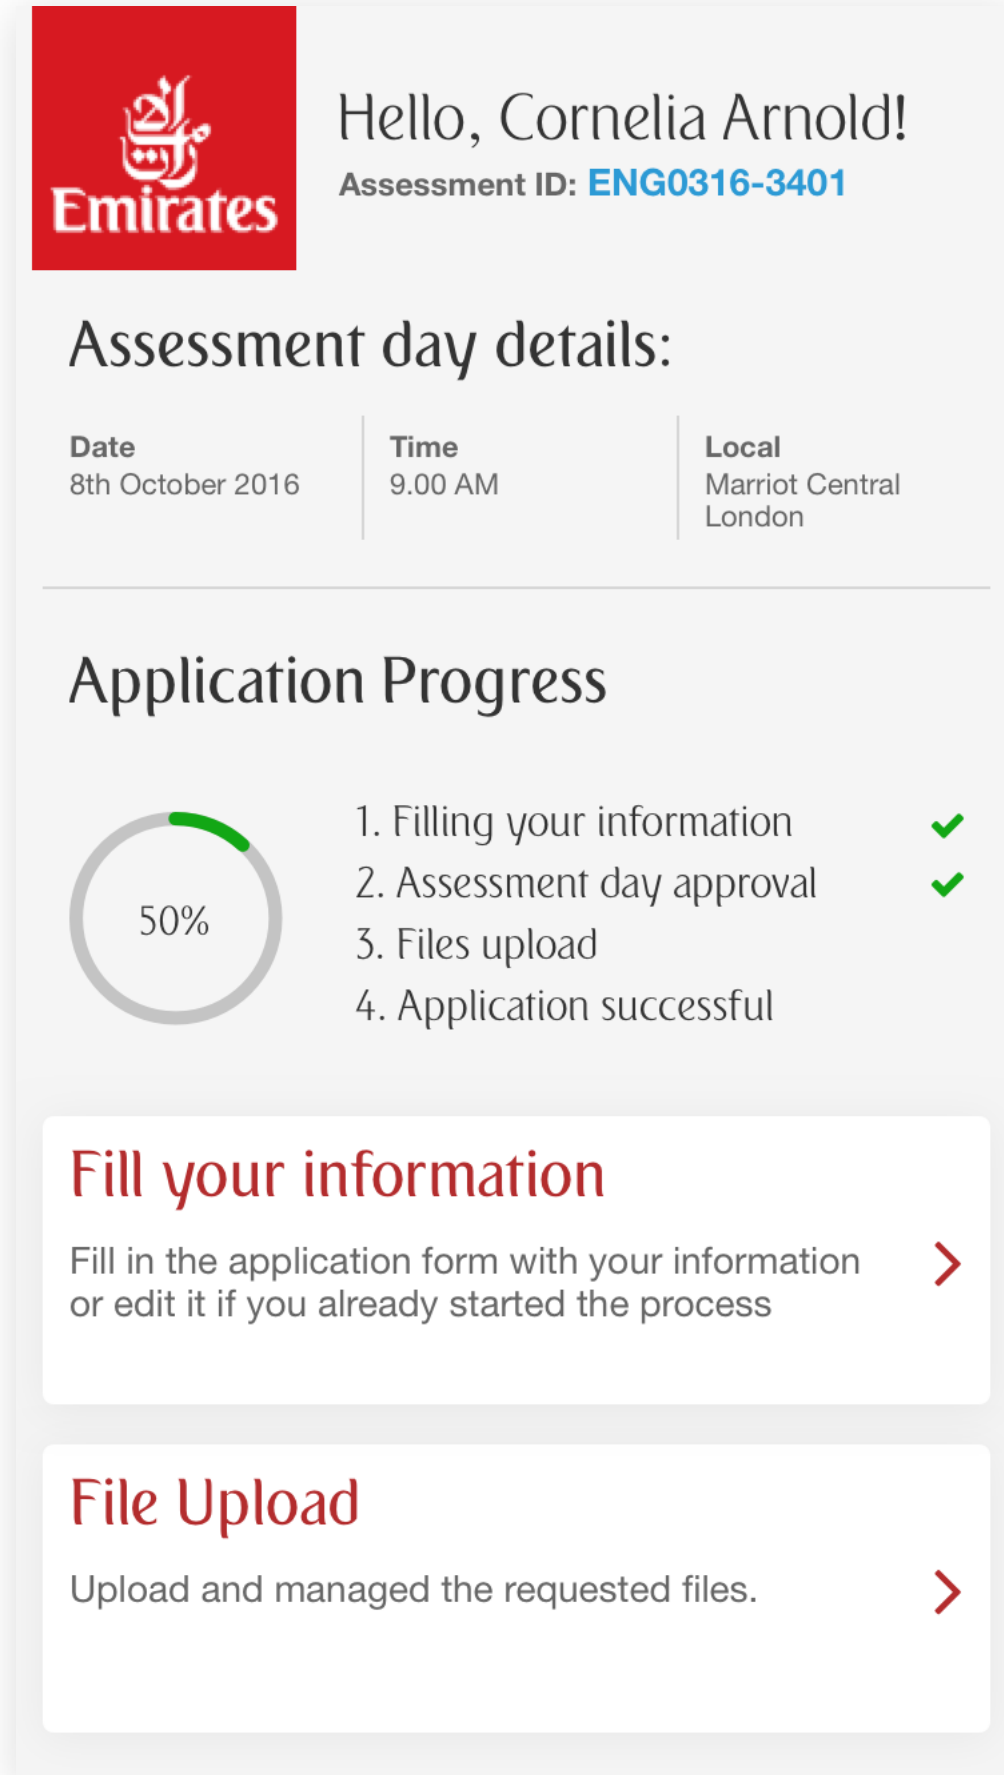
الإمارات
Emirates

Hello, Cornelia Arnold!
Assessment ID: ENG0316-3401

Assessment day details:

| Date | Time | Local |
|---|---|---|
| 8th October 2016 | 9.00 AM | Marriot Central London |

Application Progress

50%

1. Filling your information
2. Assessment day approval
3. Files upload
4. Application successful

Fill your information
Fill in the application form with your information or edit it if you already started the process

File Upload
Upload and managed the requested files.